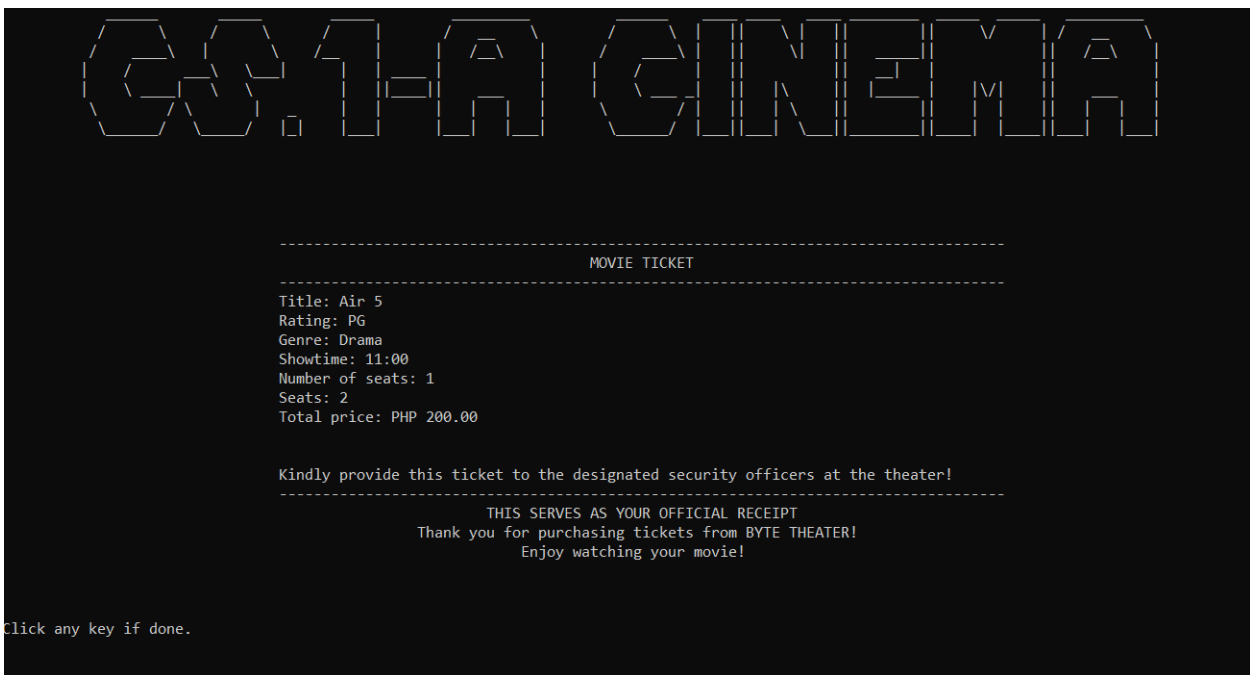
CS.1-A CINEMA

--------------------------------------------------------------------------------
MOVIE TICKET
--------------------------------------------------------------------------------
Title: Air 5
Rating: PG
Genre: Drama
Showtime: 11:00
Number of seats: 1
Seats: 2
Total price: PHP 200.00

Kindly provide this ticket to the designated security officers at the theater!
--------------------------------------------------------------------------------
THIS SERVES AS YOUR OFFICIAL RECEIPT
Thank you for purchasing tickets from BYTE THEATER!
Enjoy watching your movie!

Click any key if done.